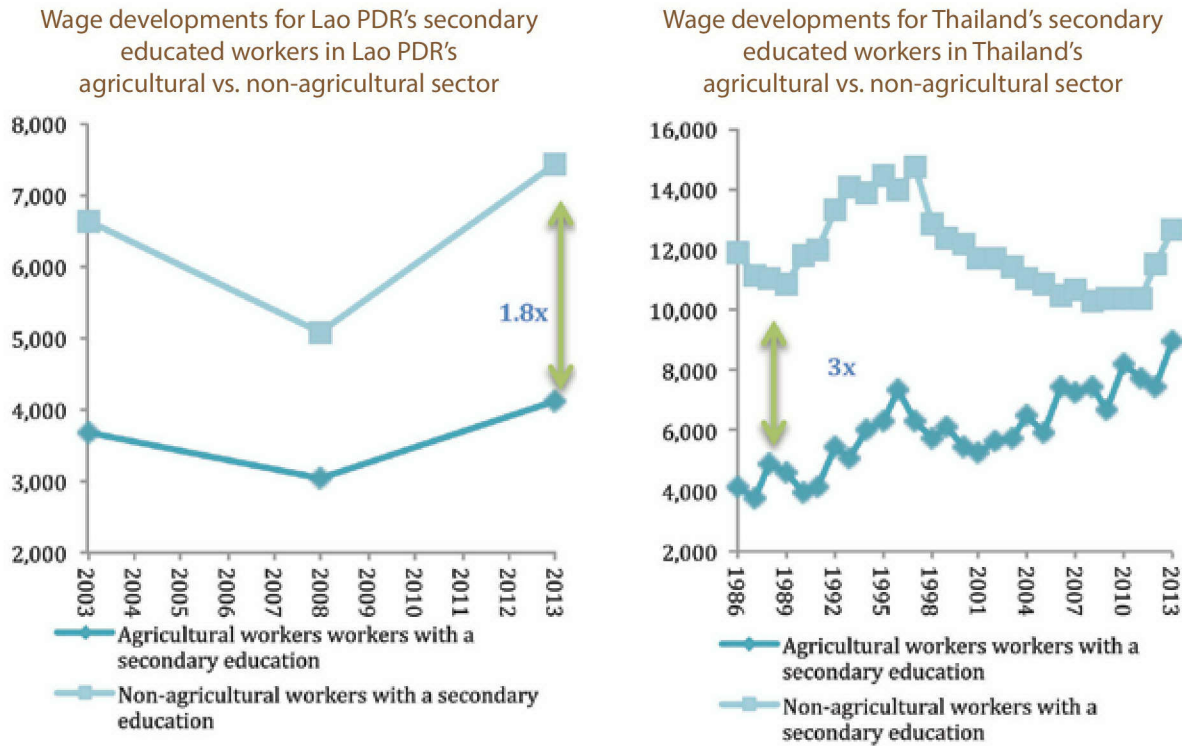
Wage developments for Lao PDR's secondary educated workers in Lao PDR's agricultural vs. non-agricultural sector

8,000
7,000
6,000
5,000
4,000
3,000
2,000

1.8x

2003
2004
2005
2006
2007
2008
2009
2010
2011
2012
2013

Agricultural workers workers with a secondary education

Non-agricultural workers with a secondary education

Wage developments for Thailand's secondary educated workers in Thailand's agricultural vs. non-agricultural sector

16,000
14,000
12,000
10,000
8,000
6,000
4,000
2,000

3x

1986
1989
1992
1995
1998
2001
2004
2007
2010
2013

Agricultural workers workers with a secondary education

Non-agricultural workers with a secondary education